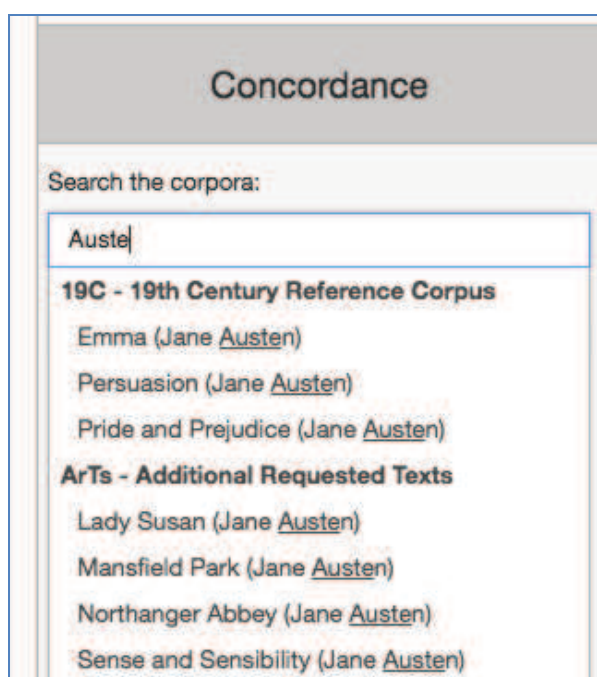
Concordance

Search the corpora:

Auste

19C - 19th Century Reference Corpus

Emma (Jane Austen)

Persuasion (Jane Austen)

Pride and Prejudice (Jane Austen)

ArTs - Additional Requested Texts

Lady Susan (Jane Austen)

Mansfield Park (Jane Austen)

Northanger Abbey (Jane Austen)

Sense and Sensibility (Jane Austen)